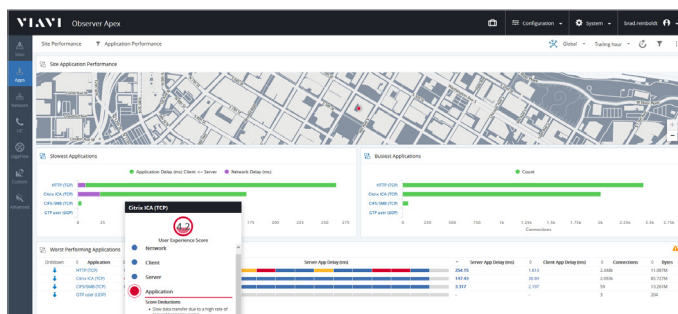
VIAVI Observer Apex

Configuration System brad.reinboldt

Sites

Apps

Network

UC

LogWise

Custom

Advanced

Site Performance Application Performance

Global Trailing hour

Site Application Performance

Slowest Applications

Application Delay (ms) Client <-> Server Network Delay (ms)

HTTP (TCP)

Citrix ICA (TCP)

CIFS/SMB (TCP)

GTP user (UDP)

0 25 175 200 225 250 275

Citrix ICA (TCP)

User Experience Score

Network

Client

Server

Application

Score Deductions

• Slow data transfer due to a high rate of

Busiest Applications

Count

HTTP (TCP)

Citrix ICA (TCP)

CIFS/SMB (TCP)

GTP user (UDP)

0 250 500 750 1k 1.25k 1.5k 1.75k 2k 2.25k 2.5k 2.75k

Connections

Worst Performing Applications

| Drilldown | Application | Server App Delay (ms) | Server App Delay (ms) | Client App Delay (ms) | Connections | Bytes |
|---|---|---|---|---|---|---|
| | HTTP (TCP) | | 254.15 | 1.613 | 2.688 | 11.097M |
| | Citrix ICA (TCP) | | 147.63 | 30.90 | 2.959k | 85.727M |
| | CIFS/SMB (TCP) | | 3.317 | 2.197 | 59 | 13.265M |
| | GTP user (UDP) | | - | - | 3 | 204 |